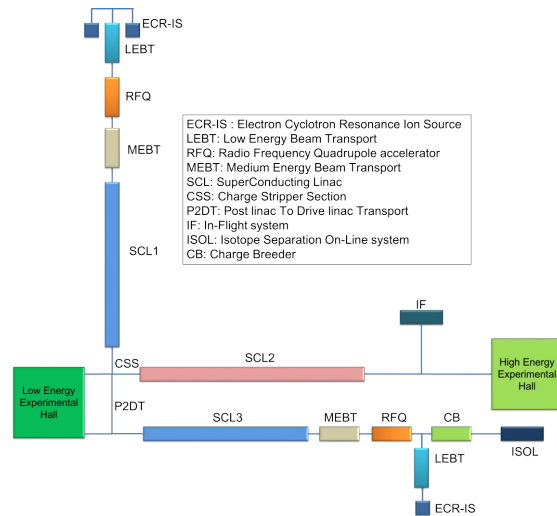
ECR-IS
LEBT
RFQ
MEBT
SCL1

ECR-IS : Electron Cyclotron Resonance Ion Source
LEBT: Low Energy Beam Transport
RFQ: Radio Frequency Quadrupole accelerator
MEBT: Medium Energy Beam Transport
SCL: SuperConducting Linac
CSS: Charge Stripper Section
P2DT: Post linac To Drive linac Transport
IF: In-Flight system
ISOL: Isotope Separation On-Line system
CB: Charge Breeder

IF
CSS
SCL2
Low Energy Experimental Hall
High Energy Experimental Hall
P2DT
SCL3
MEBT
RFQ
CB
ISOL
LEBT
ECR-IS